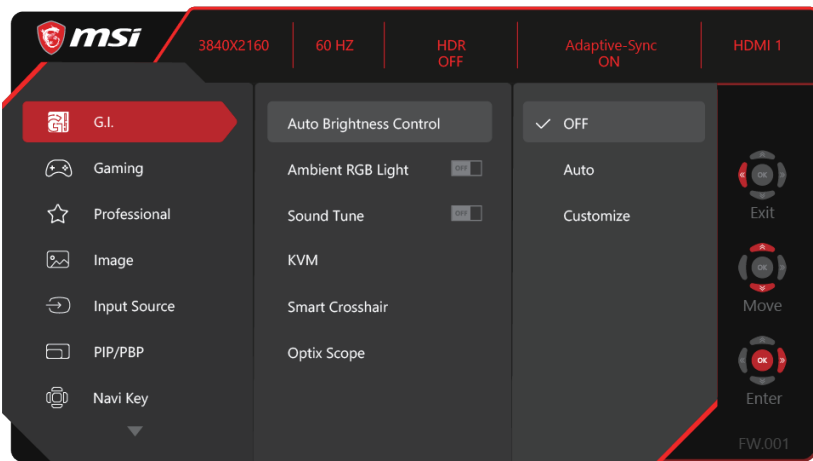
msi

3840X2160 | 60 HZ | HDR OFF | Adaptive-Sync ON | HDMI 1

G.I.
Gaming
Professional
Image
Input Source
PIP/PBP
Navi Key

Auto Brightness Control
Ambient RGB Light OFF
Sound Tune OFF
KVM
Smart Crosshair
Optix Scope

✓ OFF
Auto
Customize

OK
Exit
OK
Move
OK
Enter

FW.001